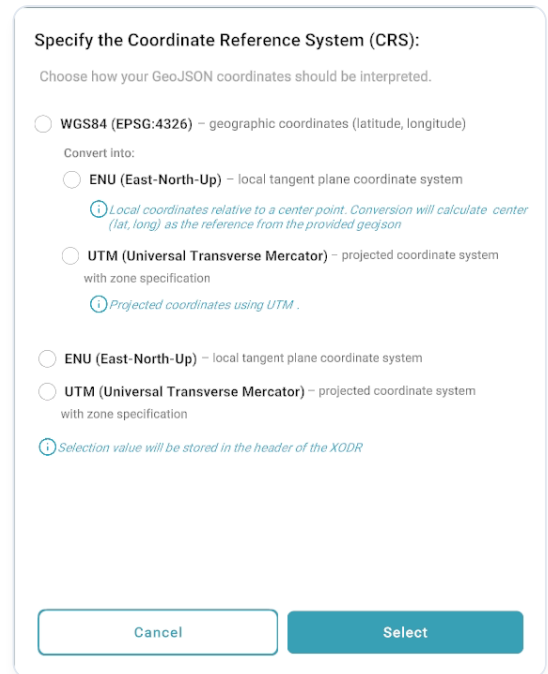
Specify the Coordinate Reference System (CRS):

Choose how your GeoJSON coordinates should be interpreted.

WGS84 (EPSG:4326) – geographic coordinates (latitude, longitude)

Convert into:

ENU (East-North-Up) – local tangent plane coordinate system

Local coordinates relative to a center point. Conversion will calculate center (lat, long) as the reference from the provided geojson

UTM (Universal Transverse Mercator) – projected coordinate system with zone specification

Projected coordinates using UTM .

ENU (East-North-Up) – local tangent plane coordinate system

UTM (Universal Transverse Mercator) – projected coordinate system with zone specification

Selection value will be stored in the header of the XODR

Cancel

Select